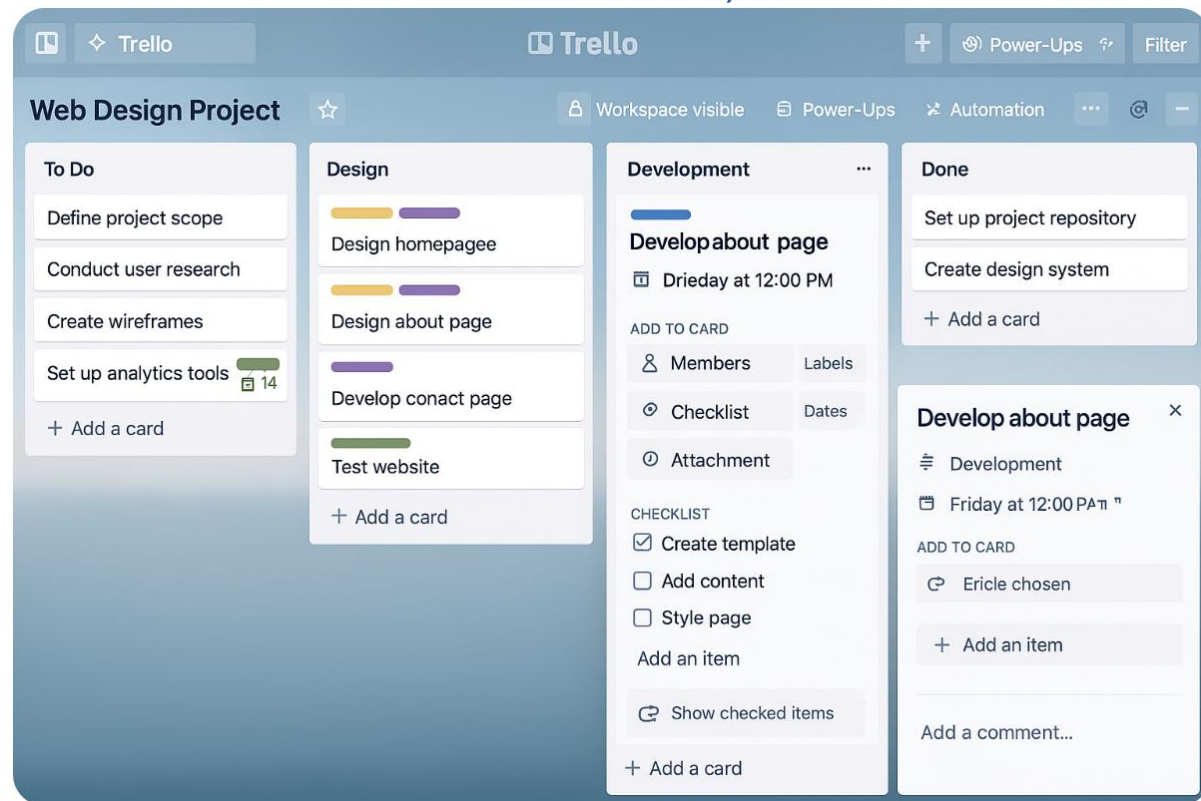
Trello

Trello

+ Power-Ups

Filter

Web Design Project

Workspace visible

Power-Ups

Automation

···

To Do

Define project scope

Conduct user research

Create wireframes

Set up analytics tools 14

+ Add a card

Design

Design homepagee

Design about page

Develop conact page

Test website

+ Add a card

Development ···

Developabout page

Drieday at 12:00 PM

ADD TO CARD

Members

Labels

Checklist

Dates

Attachment

CHECKLIST

Create template

Add content

Style page

Add an item

Show checked items

+ Add a card

Done

Set up project repository

Create design system

+ Add a card

Develop about page ×

Development

Friday at 12:00 PAπ "

ADD TO CARD

Ericle chosen

+ Add an item

Add a comment...